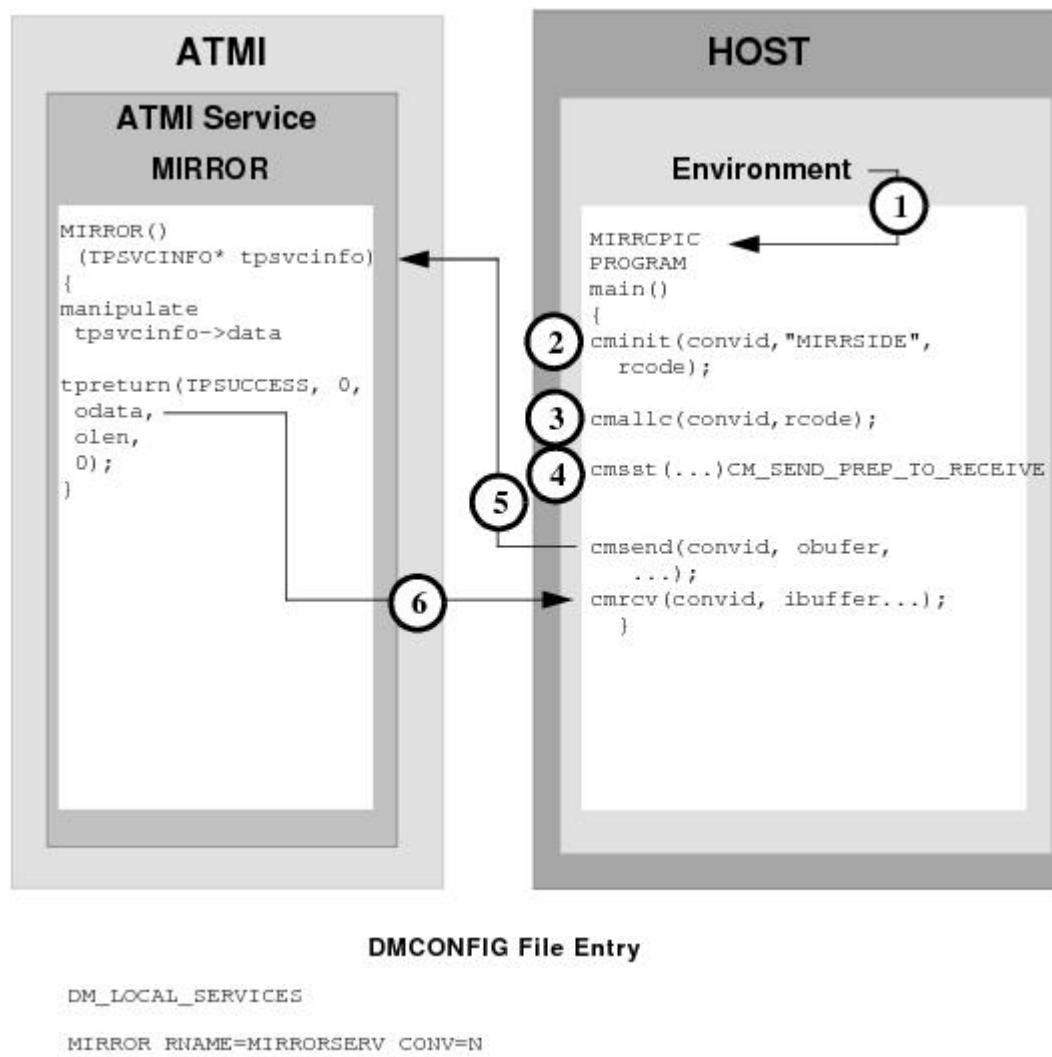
ATMI

ATMI Service
MIRROR

MIRROR()
(TPSVCINFO* tpsvcinfo)
{
manipulate
tpsvcinfo->data

tpreturn(TPSUCCESS, 0,
odata,
olen,
0);
}

HOST

Environment

1

MIRRCPIC
PROGRAM
main()
{

2 cminit(convid,"MIRRSIDE",
rcode);

3 cmallc(convid,rcode);

4 cmsst(...)CM_SEND_PREP_TO_RECEIVE

5

cmsend(convid, obufer,
...);

6

cmrcv(convid, ibuffer...);
}

DMCONFIG File Entry

DM_LOCAL_SERVICES

MIRROR RNAME=MIRRORSERV CONV=N